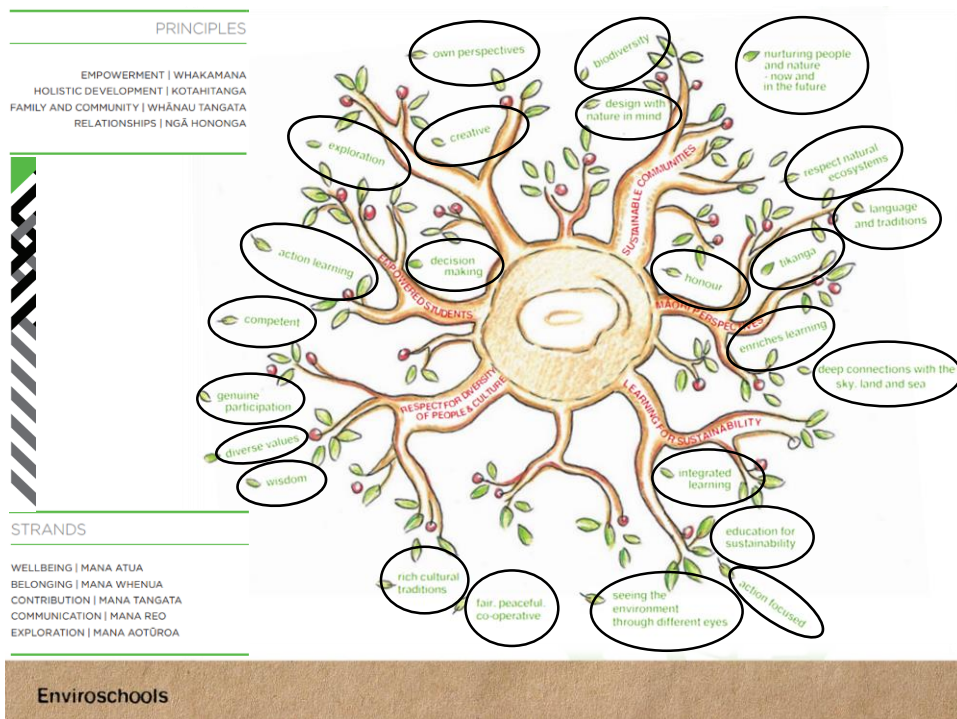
PRINCIPLES

EMPOWERMENT | WHAKAMANA
HOLISTIC DEVELOPMENT | KOTAHITANGA
FAMILY AND COMMUNITY | WHĀNAU TANGATA
RELATIONSHIPS | NGĀ HONONGA

STRANDS

WELLBEING | MANA ATUA
BELONGING | MANA WHENUA
CONTRIBUTION | MANA TANGATA
COMMUNICATION | MANA REO
EXPLORATION | MANA AOTŪROA

own perspectives

biodiversity

nurturing people and nature - now and in the future

design with nature in mind

creative

exploration

respect natural ecosystems

language and traditions

SUSTAINABLE COMMUNITIES

action learning

decision making

honour

tikanga

EMPOWERED STUDENTS

MAORI PERSPECTIVES

competent

enriches learning

deep connections with the sky, land and sea

genuine participation

RESPECT FOR DIVERSITY OF PEOPLE & CULTURE

LEARNING FOR SUSTAINABILITY

diverse values

wisdom

integrated learning

education for sustainability

rich cultural traditions

fair, peaceful, co-operative

seeing the environment through different eyes

action focused

Enviroschools